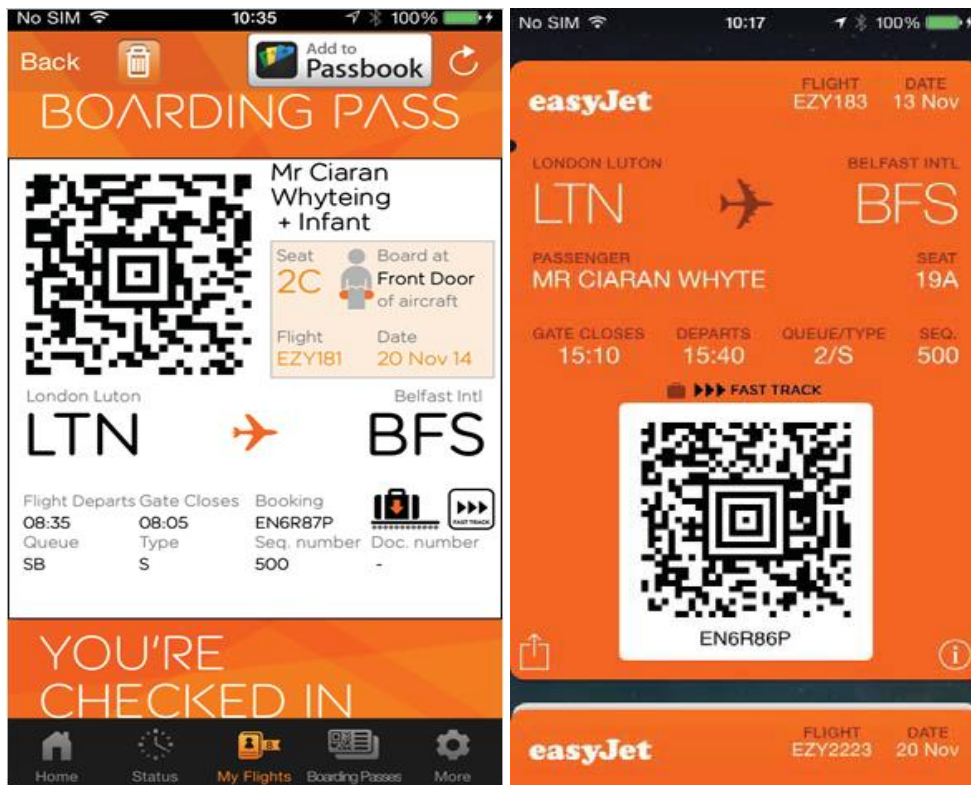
No SIM 10:35 100%

Back

Add to Passbook

BOARDING PASS

Mr Ciaran Whyteing + Infant

Seat 2C

Board at Front Door of aircraft

Flight EZY181

Date 20 Nov 14

London Luton LTN

Belfast Intl BFS

Flight Departs 08:35

Gate Closes 08:05

Booking EN6R87P

FAST TRACK

Queue SB

Type S

Seq. number 500

Doc. number -

YOU'RE CHECKED IN

Home Status My Flights Boarding Passes More

No SIM 10:17 100%

easyJet

FLIGHT EZY183

DATE 13 Nov

LONDON LUTON LTN

BELFAST INTL BFS

PASSENGER MR CIARAN WHYTE

SEAT 19A

GATE CLOSES 15:10

DEPARTS 15:40

QUEUE/TYPE 2/S

SEQ. 500

FAST TRACK

EN6R86P

easyJet

FLIGHT EZY2223

DATE 20 Nov